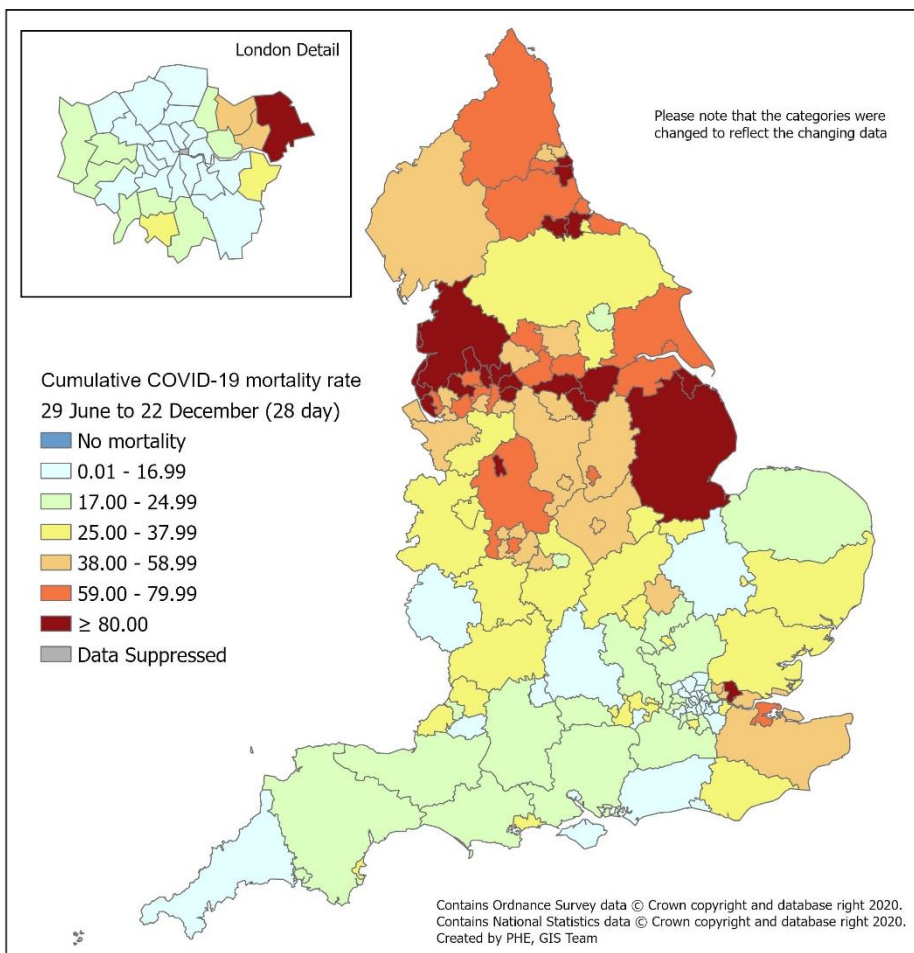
London Detail

Please note that the categories were changed to reflect the changing data

Cumulative COVID-19 mortality rate
29 June to 22 December (28 day)

No mortality
0.01 - 16.99
17.00 - 24.99
25.00 - 37.99
38.00 - 58.99
59.00 - 79.99
$\geq$ 80.00
Data Suppressed

Contains Ordnance Survey data © Crown copyright and database right 2020.
Contains National Statistics data © Crown copyright and database right 2020.
Created by PHE, GIS Team